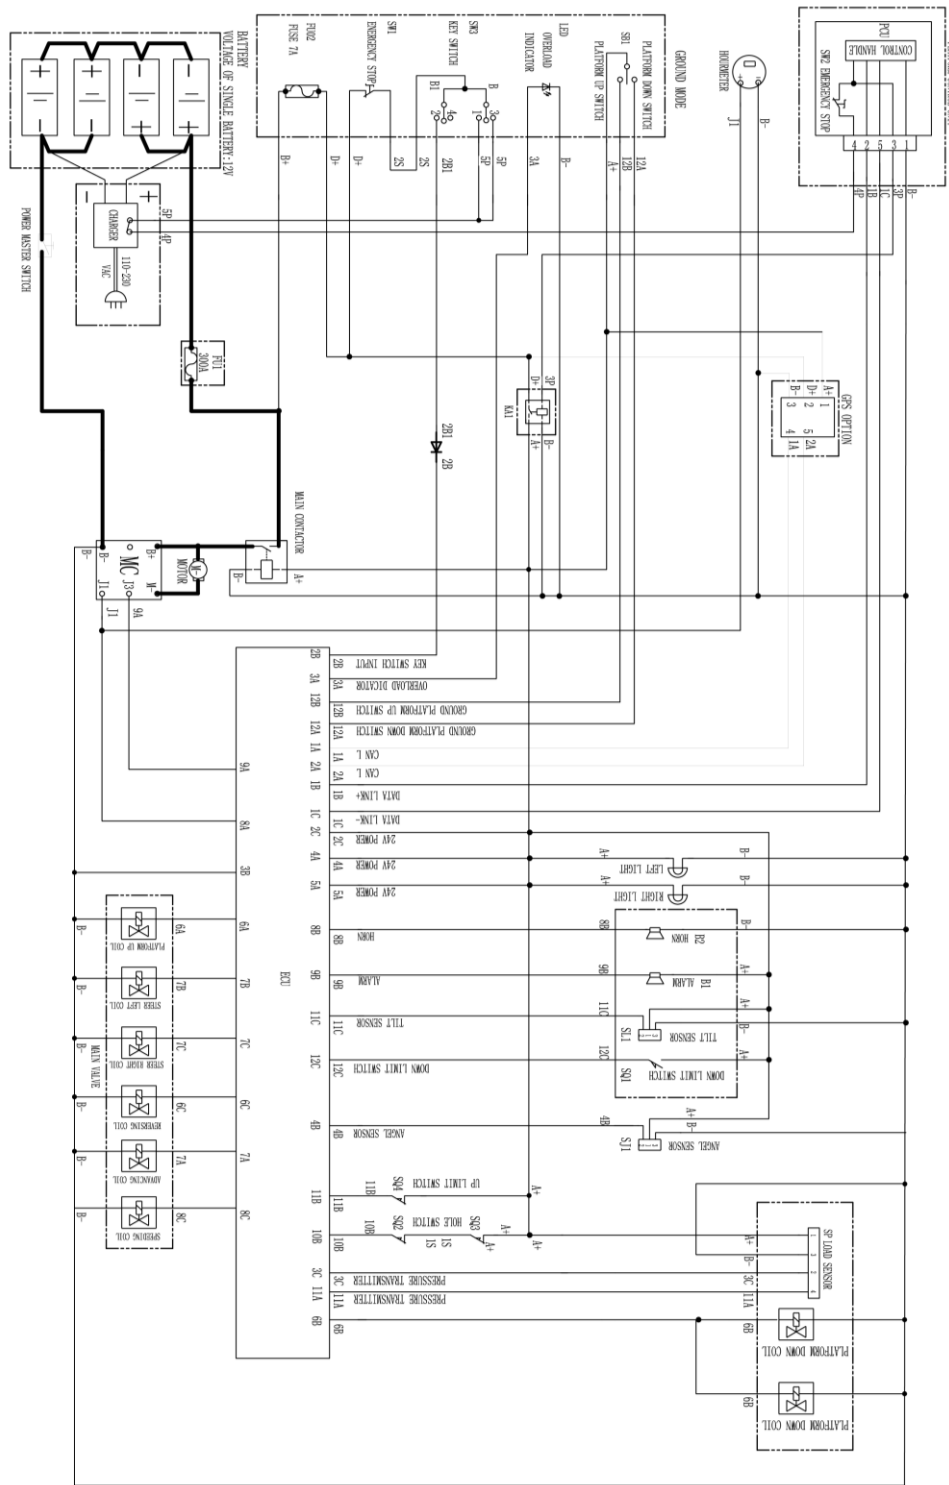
BATTERY
VOLTAGE OF SINGLE BATTERY:12V

POWER MASTER SWITCH

CHARGER
5P
4P
110-220
VAC

FU1
300A

FU02
FUSE 7A

SW1
EMERGENCY STOP

SW3
KEY SWITCH
B1
B
2
4
1
3

LED
OVERLOAD
INDICATOR

SB1
PLATFORM UP SWITCH
PLATFORM DOWN SWITCH

GROUND MODE

B+
D+
D+
2S
2S
2B1
5P
5P
3A
B−
A+
12B
12A

HOURMETER
J1
B−

PCU
CONTROL HANDLE
SW2 EMERGENCY STOP
4
2
5
3
1
4P
1B
1C
3P
B−

KA1
3P
D+
B−
A+

GPS OPTION
A+
D+
B−
1
2
3
5
4
2A
1A

2B1
2B

MAIN CONTACTOR
A+
B−

MC
B+
B−
J1
J3
M−
MOTOR
J1
9A

2B
3A
12B
12A
1A
2A
1B
1C
2C
4A
5A
8B
9B
11C
12C
4B
11B
10B
3C
11A
6B

KEY SWITCH INPUT
OVERLOAD DICATOR
GROUND PLATFORM UP SWITCH
GROUND PLATFORM DOWN SWITCH
CAN L
CAN L
DATA LINK+
DATA LINK−
24V POWER
24V POWER
24V POWER
HORN
ALARM
TILT SENSOR
DOWN LIMIT SWITCH
ANGEL SENSOR
UP LIMIT SWITCH
HOLE SWITCH
PRESSURE TRANSMITTER
PRESSURE TRANSMITTER

ECU
9A
8A
3B
6A
7B
7C
6C
7A
8C

6A
PLATFORM UP COIL
7B
STEER LEFT COIL
7C
STEER RIGHT COIL
6C
REVERSING COIL
7A
ADVANCING COIL
8C
SPEEDING COIL
MAIN VALVE
B−
B−
B−
B−
B−
B−

A+
LEFT LIGHT
A+
RIGHT LIGHT
B−
B−

8B
HORN
R2
B−
9B
ALARM
B1
A+
11C
TILT SENSOR
SL1
A+
B−
12C
DOWN LIMIT SWITCH
SQ1
A+
4B
ANGEL SENSOR
SJ1
A+
B−

SQ4
A+
SQ2
1S
1S
SQ3
A+
A+

SP LOAD SENSOR
A+
B−
3C
11A
6B
PLATFORM DOWN COIL
6B
PLATFORM DOWN COIL